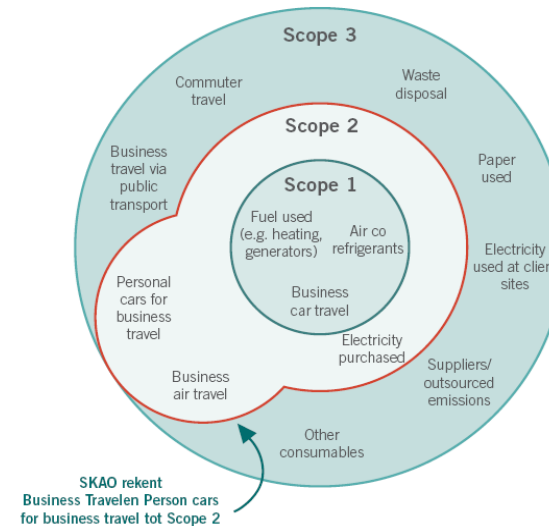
Scope 3

Commuter travel

Waste disposal

Business travel via public transport

Paper used

Electricity used at clie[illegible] sites

Suppliers/ outsourced emissions

Other consumables

Scope 2

Personal cars for business travel

Business air travel

Electricity purchased

Scope 1

Fuel used (e.g. heating, generators)

Air co refrigerants

Business car travel

SKAO rekent Business Travelen Person cars for business travel tot Scope 2